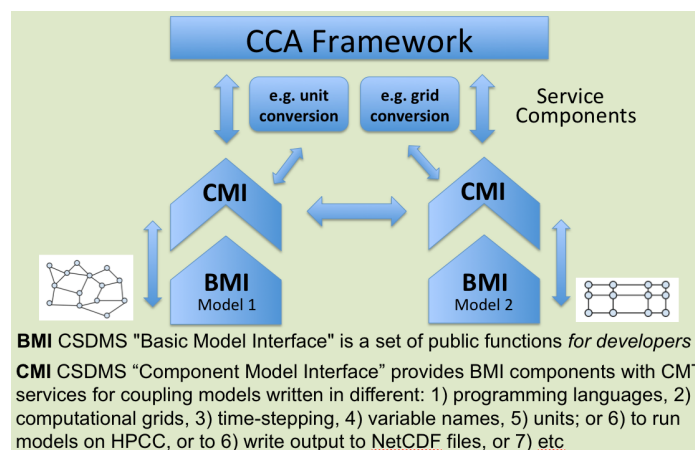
CCA Framework

e.g. unit conversion

e.g. grid conversion

Service Components

CMI

CMI

BMI
Model 1

BMI
Model 2

**BMI** CSDMS "Basic Model Interface" is a set of public functions *for developers*

**CMI** CSDMS "Component Model Interface" provides BMI components with CMI services for coupling models written in different: 1) programming languages, 2) computational grids, 3) time-stepping, 4) variable names, 5) units; or 6) to run models on HPCC, or to 6) write output to NetCDF files, or 7) etc